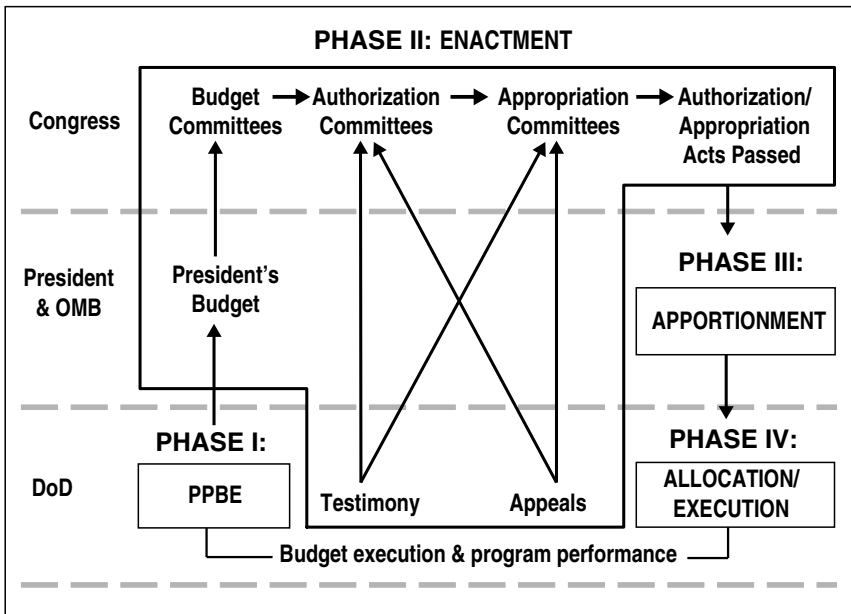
PHASE II: ENACTMENT

Congress

Budget Committees

Authorization Committees

Appropriation Committees

Authorization/ Appropriation Acts Passed

President & OMB

President's Budget

PHASE III:

APPORTIONMENT

PHASE I:

DoD

PPBE

Testimony

Appeals

PHASE IV:

ALLOCATION/ EXECUTION

Budget execution & program performance